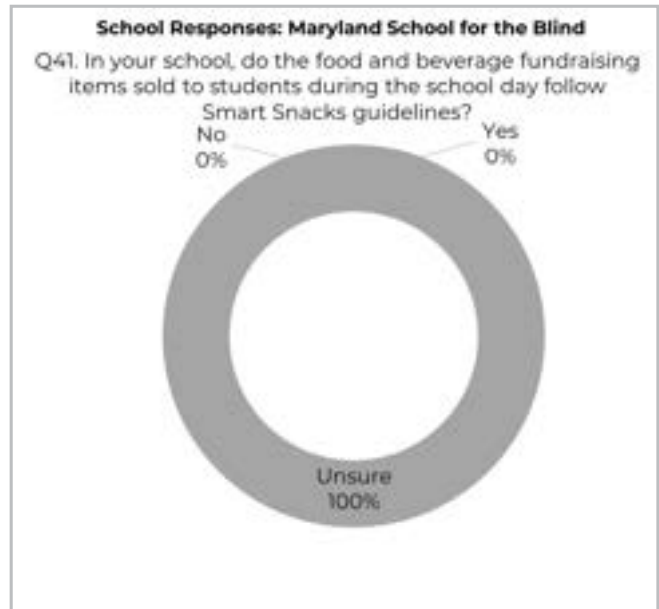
School Responses: Maryland School for the Blind

Q41. In your school, do the food and beverage fundraising items sold to students during the school day follow Smart Snacks guidelines?

No
0%

Yes
0%

Unsure
100%